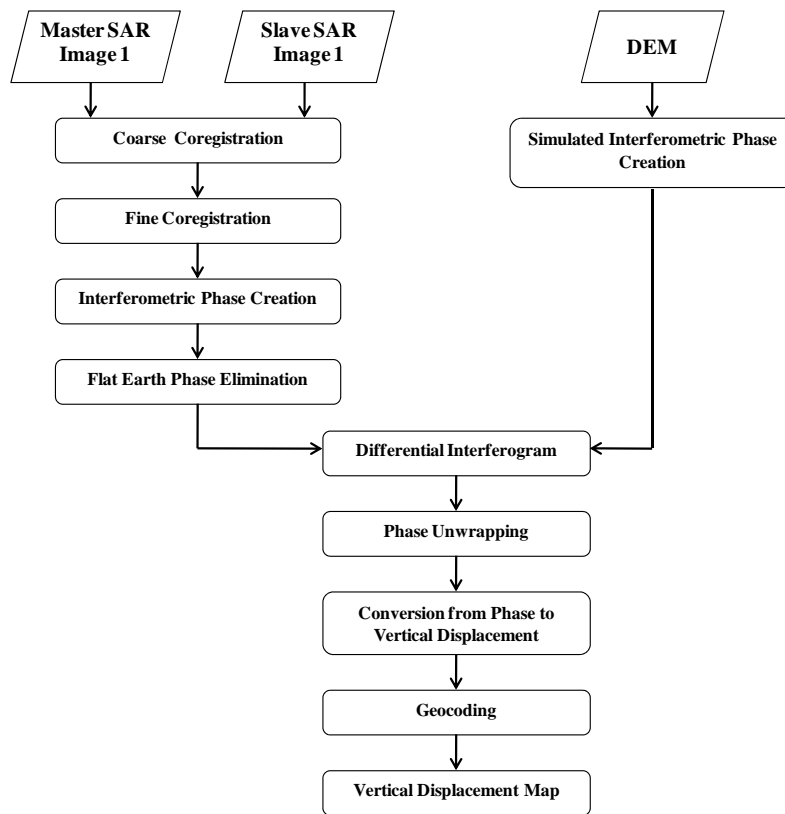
Master SAR Image 1

Slave SAR Image 1

DEM

Coarse Coregistration

Simulated Interferometric Phase Creation

Fine Coregistration

Interferometric Phase Creation

Flat Earth Phase Elimination

Differential Interferogram

Phase Unwrapping

Conversion from Phase to Vertical Displacement

Geocoding

Vertical Displacement Map